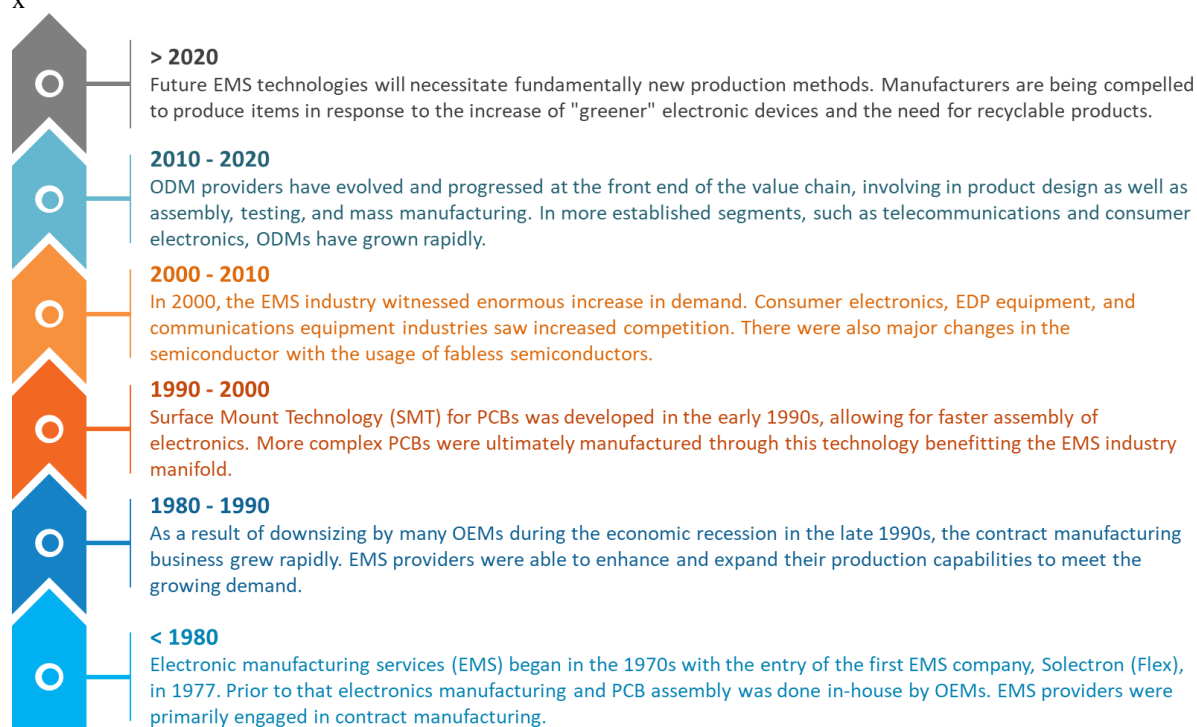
x

> 2020
Future EMS technologies will necessitate fundamentally new production methods. Manufacturers are being compelled to produce items in response to the increase of "greener" electronic devices and the need for recyclable products.

2010 - 2020
ODM providers have evolved and progressed at the front end of the value chain, involving in product design as well as assembly, testing, and mass manufacturing. In more established segments, such as telecommunications and consumer electronics, ODMs have grown rapidly.

2000 - 2010
In 2000, the EMS industry witnessed enormous increase in demand. Consumer electronics, EDP equipment, and communications equipment industries saw increased competition. There were also major changes in the semiconductor with the usage of fabless semiconductors.

1990 - 2000
Surface Mount Technology (SMT) for PCBs was developed in the early 1990s, allowing for faster assembly of electronics. More complex PCBs were ultimately manufactured through this technology benefitting the EMS industry manifold.

1980 - 1990
As a result of downsizing by many OEMs during the economic recession in the late 1990s, the contract manufacturing business grew rapidly. EMS providers were able to enhance and expand their production capabilities to meet the growing demand.

< 1980
Electronic manufacturing services (EMS) began in the 1970s with the entry of the first EMS company, Solectron (Flex), in 1977. Prior to that electronics manufacturing and PCB assembly was done in-house by OEMs. EMS providers were primarily engaged in contract manufacturing.